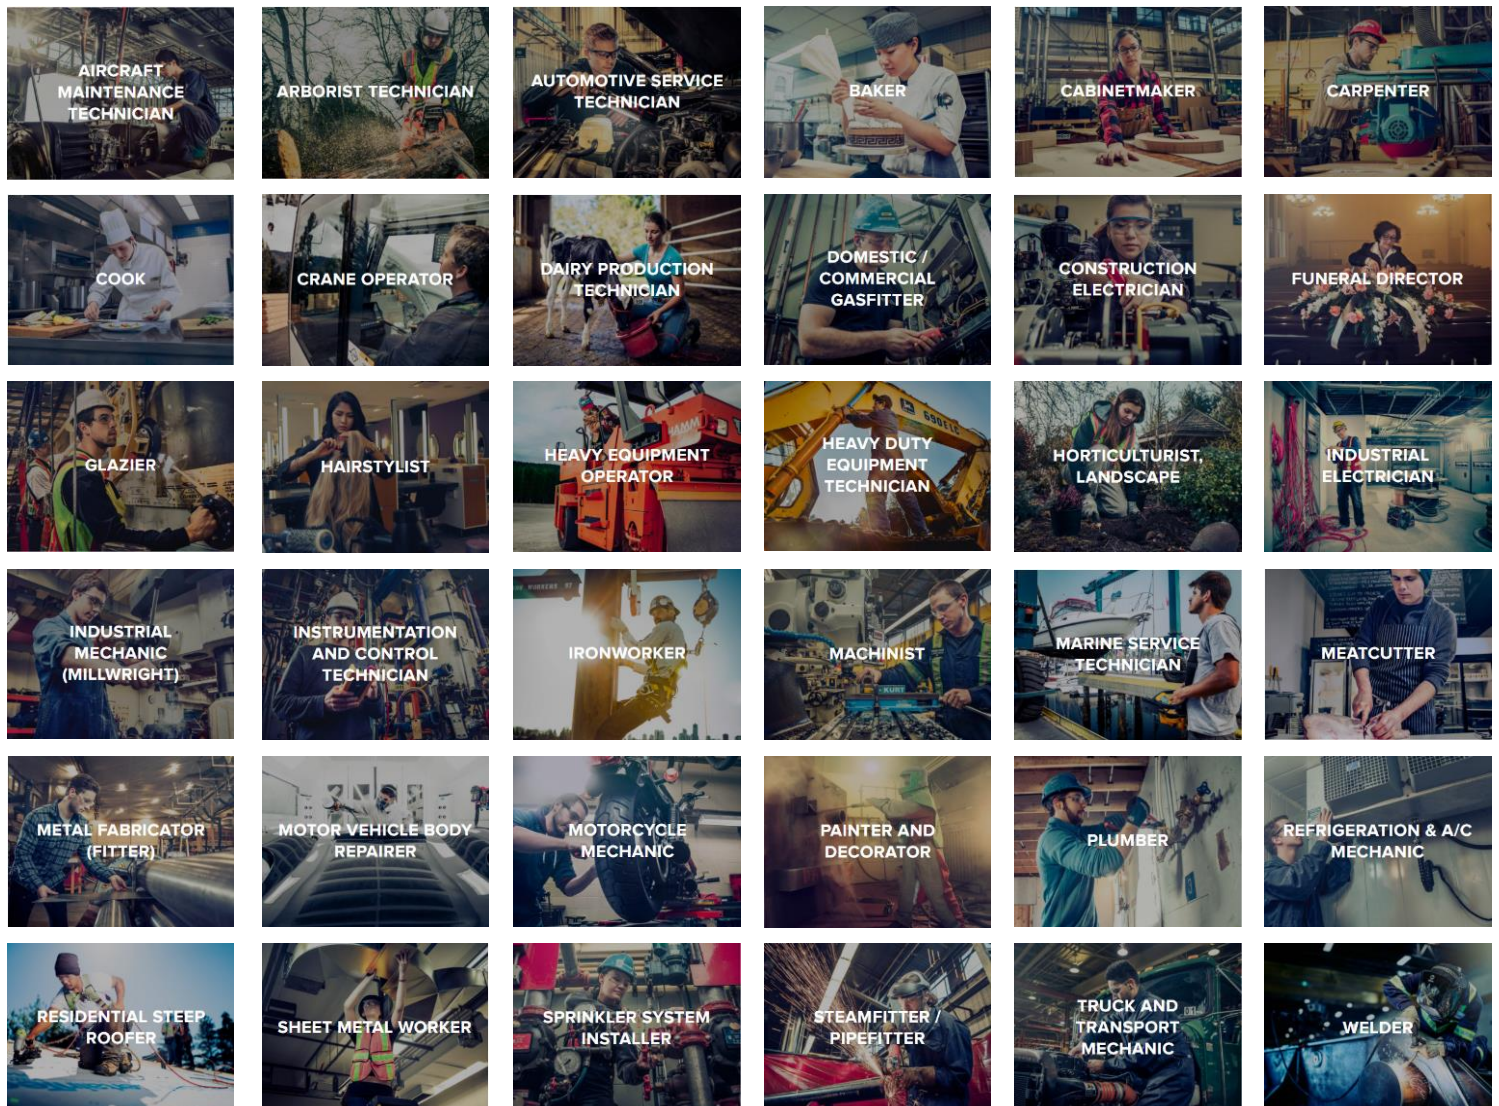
AIRCRAFT MAINTENANCE TECHNICIAN

ARBORIST TECHNICIAN

AUTOMOTIVE SERVICE TECHNICIAN

BAKER

CABINETMAKER

CARPENTER

COOK

CRANE OPERATOR

DAIRY PRODUCTION TECHNICIAN

DOMESTIC / COMMERCIAL GASFITTER

CONSTRUCTION ELECTRICIAN

FUNERAL DIRECTOR

GLAZIER

HAIRSTYLIST

HEAVY EQUIPMENT OPERATOR

HEAVY DUTY EQUIPMENT TECHNICIAN

HORTICULTURIST, LANDSCAPE

INDUSTRIAL ELECTRICIAN

INDUSTRIAL MECHANIC (MILLWRIGHT)

INSTRUMENTATION AND CONTROL TECHNICIAN

IRONWORKER

MACHINIST

MARINE SERVICE TECHNICIAN

MEATCUTTER

METAL FABRICATOR (FITTER)

MOTOR VEHICLE BODY REPAIRER

MOTORCYCLE MECHANIC

PAINTER AND DECORATOR

PLUMBER

REFRIGERATION & A/C MECHANIC

RESIDENTIAL STEEP ROOFER

SHEET METAL WORKER

SPRINKLER SYSTEM INSTALLER

STEAMFITTER / PIPEFITTER

TRUCK AND TRANSPORT MECHANIC

WELDER